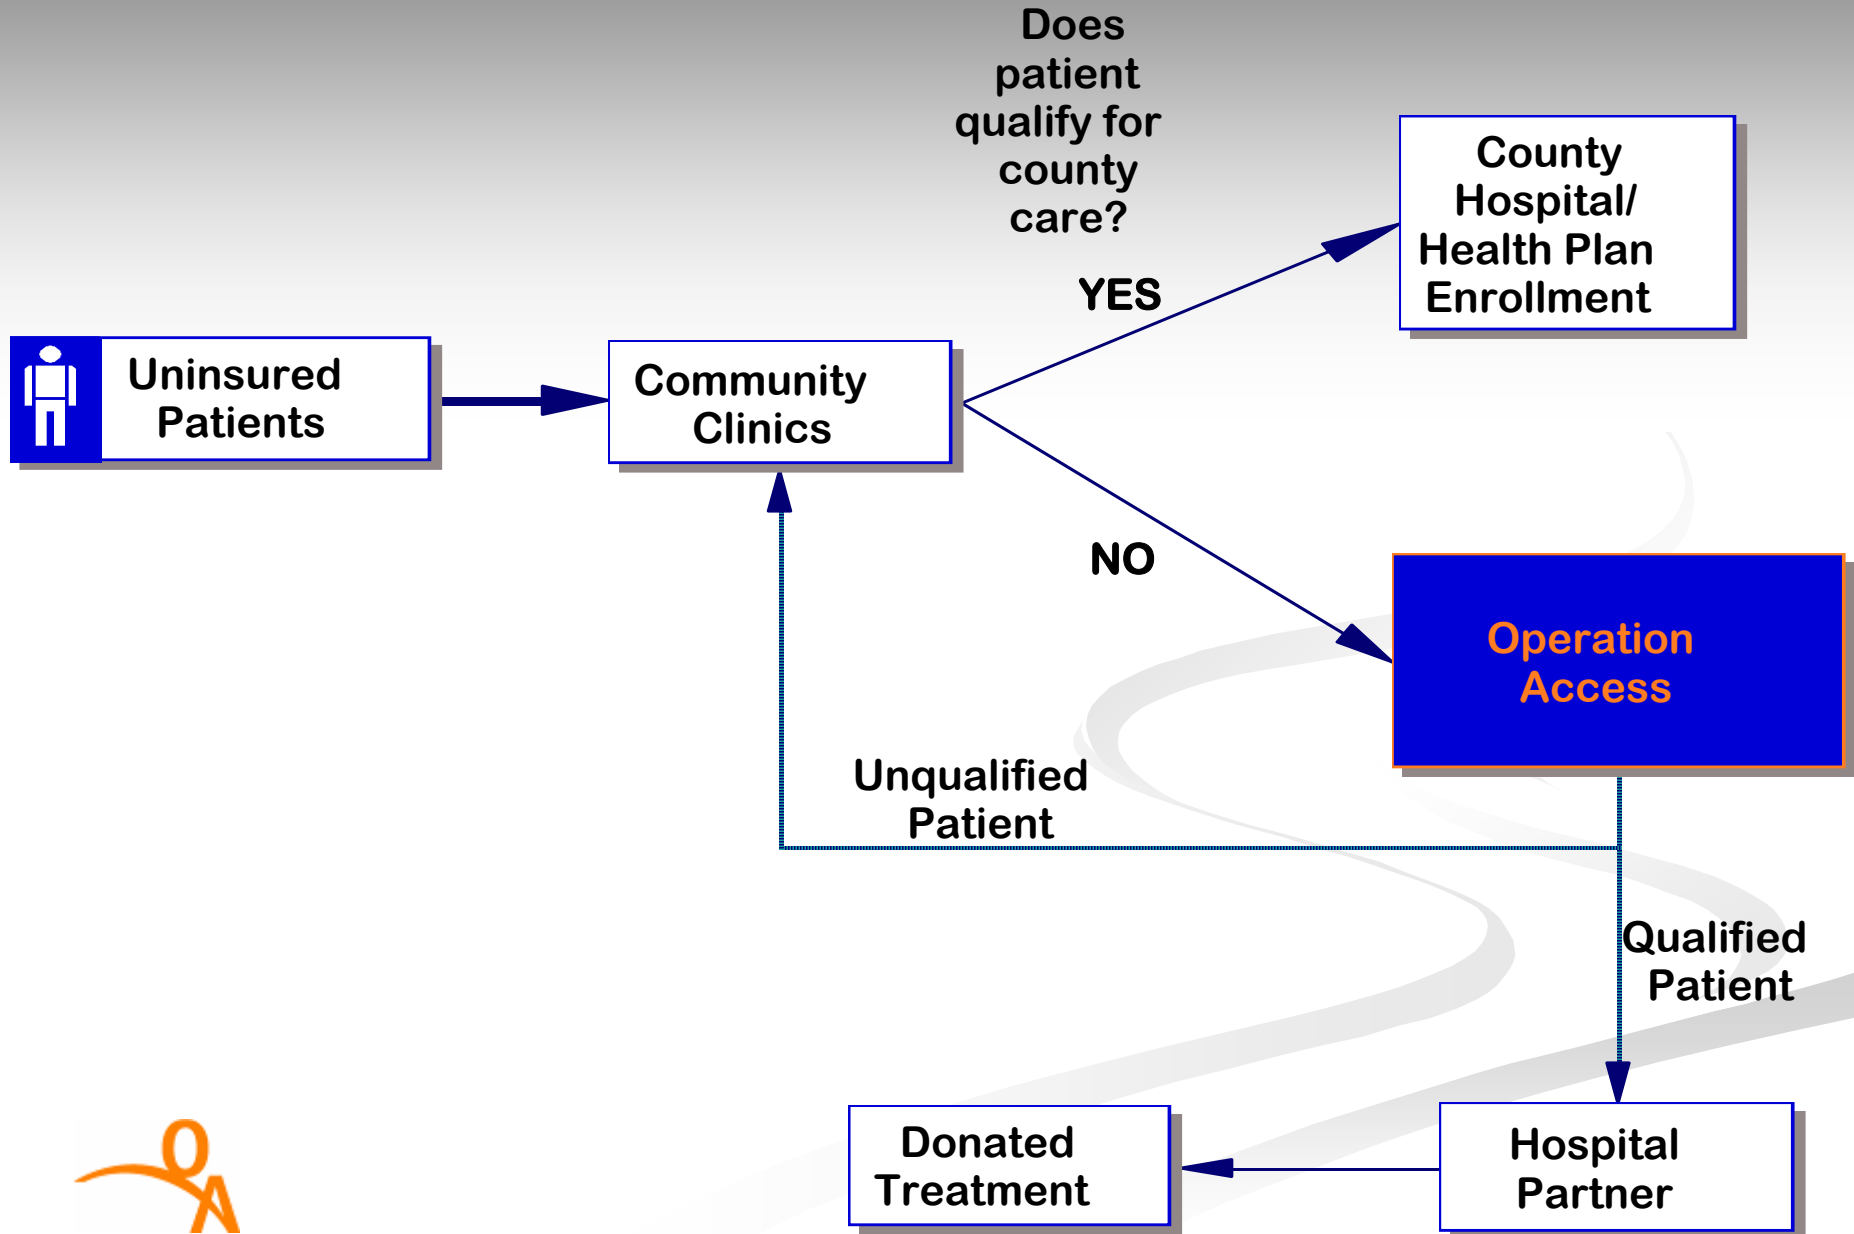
Does patient qualify for county care?

County Hospital/ Health Plan Enrollment

YES

Uninsured Patients

Community Clinics

NO

Operation Access

Unqualified Patient

Qualified Patient

Donated Treatment

Hospital Partner

OA